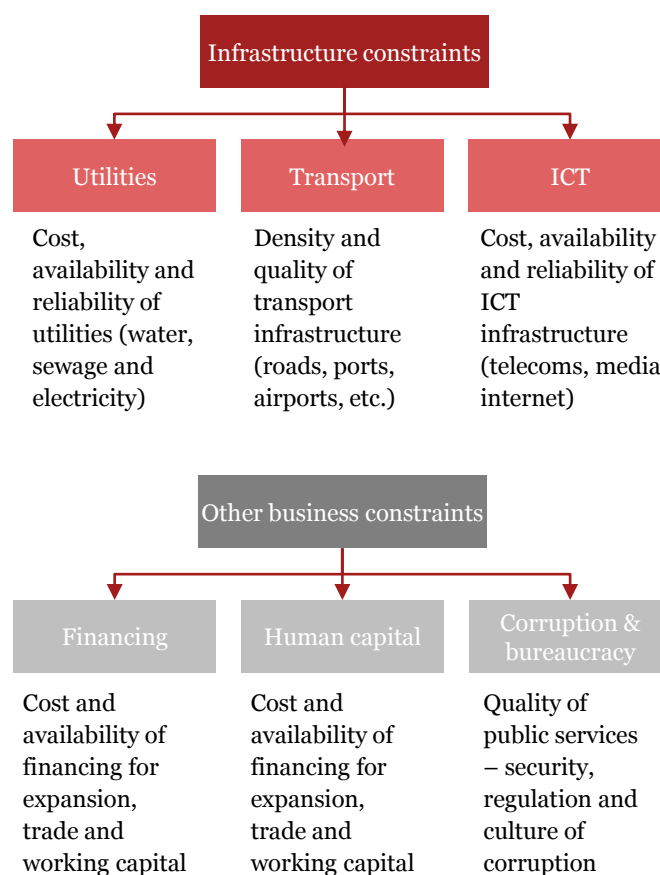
Infrastructure constraints

Utilities

Cost, availability and reliability of utilities (water, sewage and electricity)

Transport

Density and quality of transport infrastructure (roads, ports, airports, etc.)

ICT

Cost, availability and reliability of ICT infrastructure (telecoms, media internet)

Other business constraints

Financing

Cost and availability of financing for expansion, trade and working capital

Human capital

Cost and availability of financing for expansion, trade and working capital

Corruption & bureaucracy

Quality of public services – security, regulation and culture of corruption